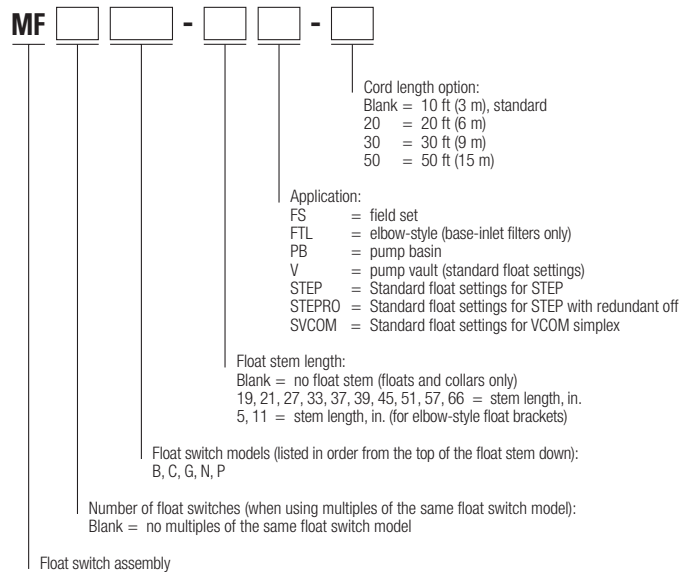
MF [ ] [ ] - [ ] [ ] - [ ]

Cord length option:
Blank = 10 ft (3 m), standard
20 = 20 ft (6 m)
30 = 30 ft (9 m)
50 = 50 ft (15 m)

Application:
FS = field set
FTL = elbow-style (base-inlet filters only)
PB = pump basin
V = pump vault (standard float settings)
STEP = Standard float settings for STEP
STEPRO = Standard float settings for STEP with redundant off
SVCOM = Standard float settings for VCOM simplex

Float stem length:
Blank = no float stem (floats and collars only)
19, 21, 27, 33, 37, 39, 45, 51, 57, 66 = stem length, in.
5, 11 = stem length, in. (for elbow-style float brackets)

Float switch models (listed in order from the top of the float stem down):
B, C, G, N, P

Number of float switches (when using multiples of the same float switch model):
Blank = no multiples of the same float switch model

Float switch assembly